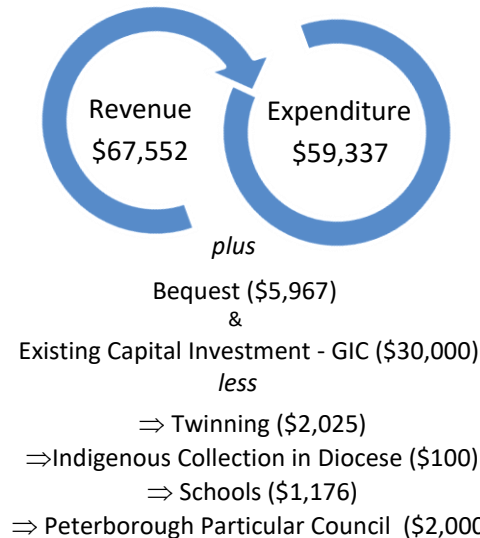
Revenue
\$67,552

Expenditure
\$59,337

*plus*

Bequest (\$5,967)
&
Existing Capital Investment - GIC (\$30,000)
*less*

$\Rightarrow$ Twinning (\$2,025)
$\Rightarrow$Indigenous Collection in Diocese (\$100)
$\Rightarrow$ Schools (\$1,176)
$\Rightarrow$ Peterborough Particular Council (\$2,000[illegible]